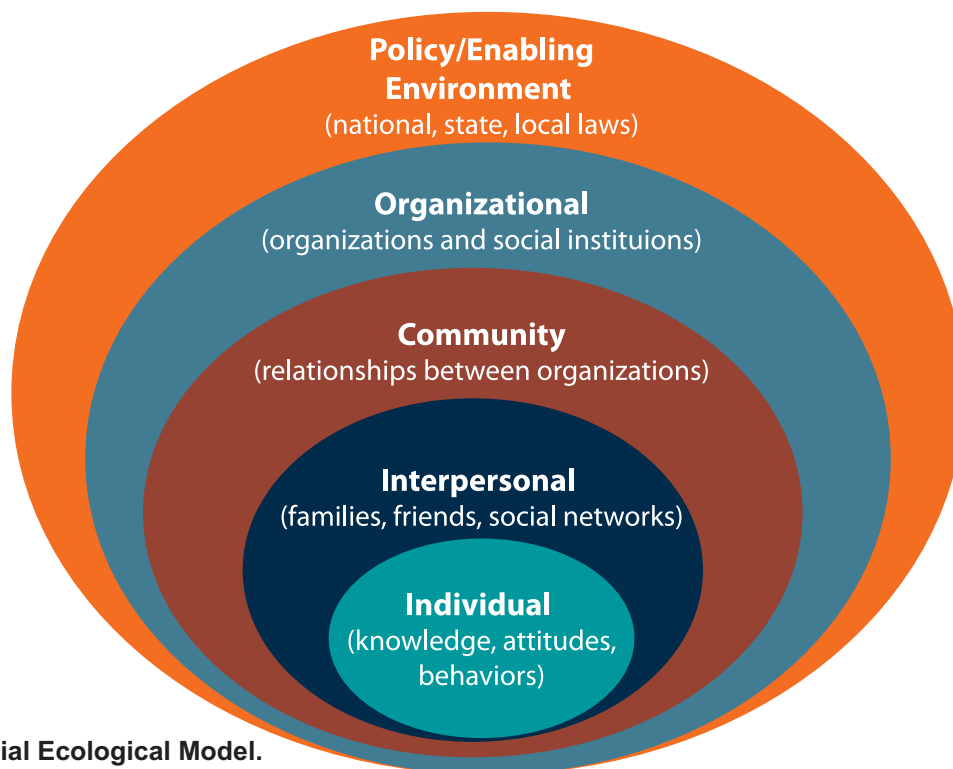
Policy/Enabling Environment
(national, state, local laws)

Organizational
(organizations and social instituions)

Community
(relationships between organizations)

Interpersonal
(families, friends, social networks)

Individual
(knowledge, attitudes, behaviors)

ial Ecological Model.